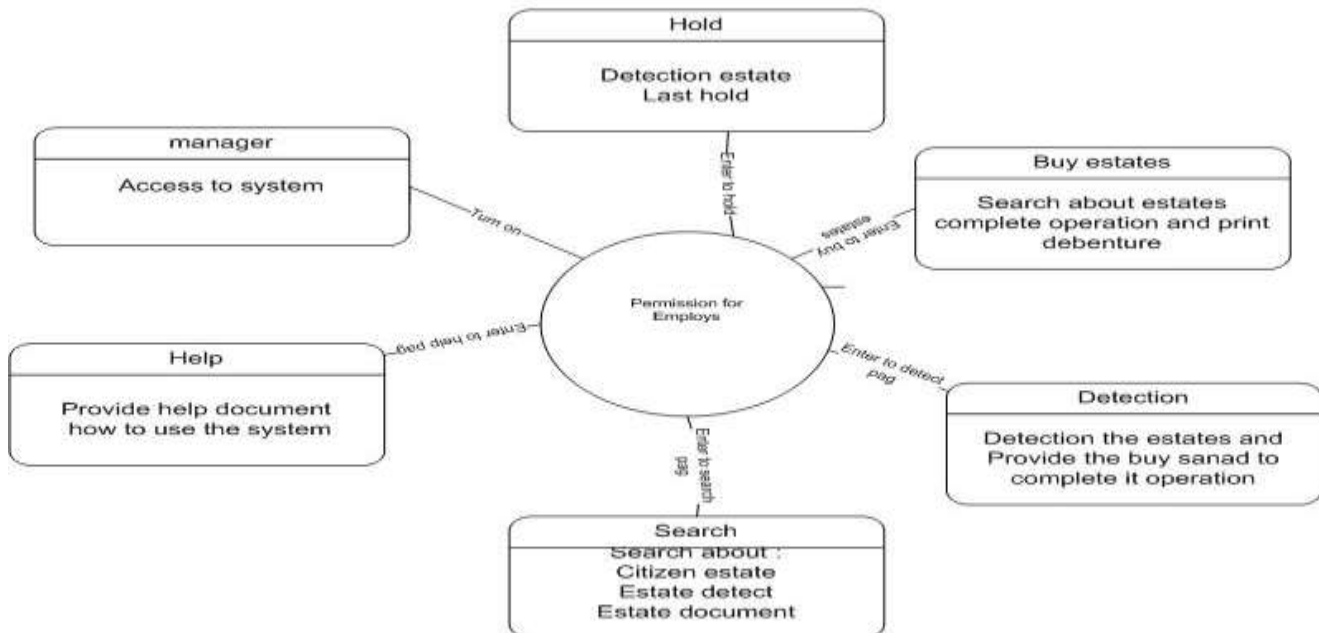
Hold

Detection estate
Last hold

manager

Access to system

Buy estates

Search about estates complete operation and print debenture

Enter to hold

Turn on

Enter to buy estates

Permission for Employs

Enter to help pag

Help

Provide help document how to use the system

Enter to detect pag

Detection

Detection the estates and Provide the buy sanad to complete it operation

Enter to search pag

Search

Search about :
Citizen estate
Estate detect
Estate document